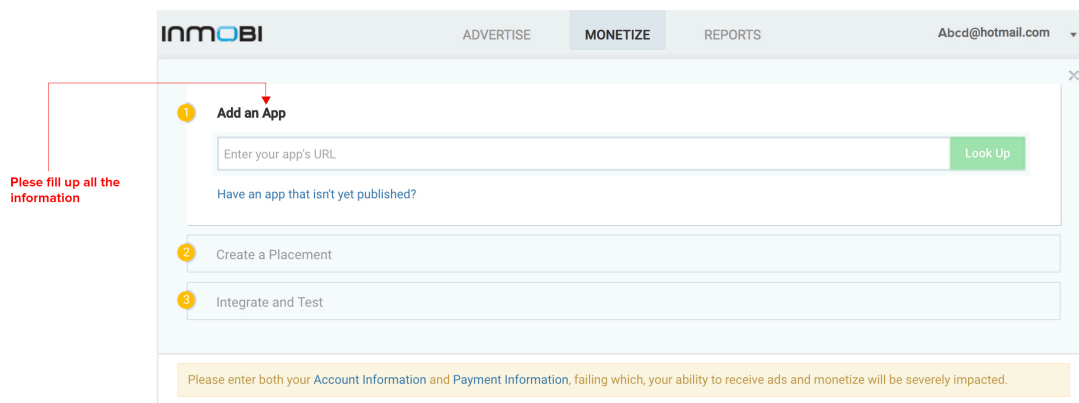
INMOBI

ADVERTISE MONETIZE REPORTS

Abcd@hotmail.com

Plese fill up all the information

1 Add an App

Enter your app's URL

Look Up

Have an app that isn't yet published?

2 Create a Placement

3 Integrate and Test

Please enter both your Account Information and Payment Information, failing which, your ability to receive ads and monetize will be severely impacted.